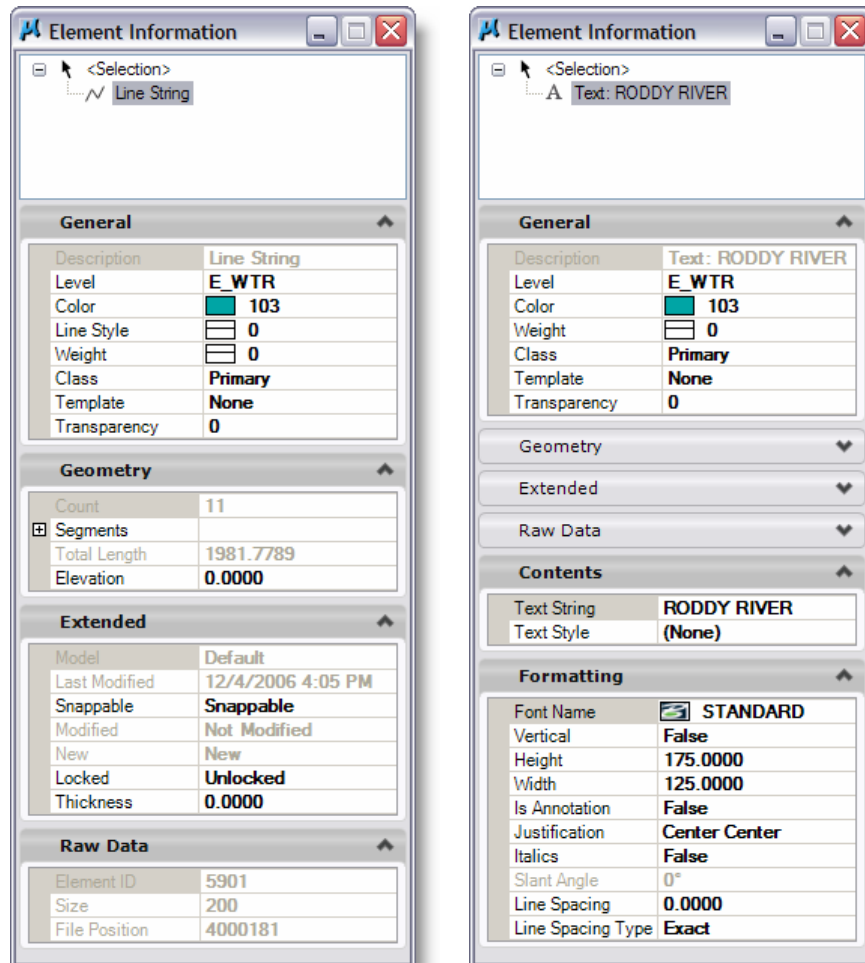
Element Information

<Selection>
Line String

General

| | |
|---|---|
| Description | Line String |
| Level | E_WTR |
| Color | 103 |
| Line Style | 0 |
| Weight | 0 |
| Class | Primary |
| Template | None |
| Transparency | 0 |

Geometry

| | |
|---|---|
| Count | 11 |
| Segments | |
| Total Length | 1981.7789 |
| Elevation | 0.0000 |

Extended

| | |
|---|---|
| Model | Default |
| Last Modified | 12/4/2006 4:05 PM |
| Snappable | Snappable |
| Modified | Not Modified |
| New | New |
| Locked | Unlocked |
| Thickness | 0.0000 |

Raw Data

| | |
|---|---|
| Element ID | 5901 |
| Size | 200 |
| File Position | 4000181 |

Element Information

<Selection>
Text: RODDY RIVER

General

| | |
|---|---|
| Description | Text: RODDY RIVER |
| Level | E_WTR |
| Color | 103 |
| Weight | 0 |
| Class | Primary |
| Template | None |
| Transparency | 0 |

Geometry

Extended

Raw Data

Contents

| | |
|---|---|
| Text String | RODDY RIVER |
| Text Style | (None) |

Formatting

| | |
|---|---|
| Font Name | STANDARD |
| Vertical | False |
| Height | 175.0000 |
| Width | 125.0000 |
| Is Annotation | False |
| Justification | Center Center |
| Italics | False |
| Slant Angle | 0° |
| Line Spacing | 0.0000 |
| Line Spacing Type | Exact |